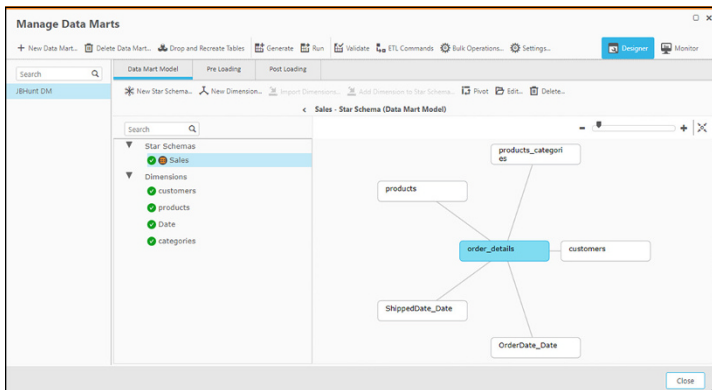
Manage Data Marts

+ New Data Mart... Delete Data Mart... Drop and Recreate Tables Generate Run Validate ETL Commands Bulk Operations... Settings... Designer Monitor

Search

JBHunt DM

Data Mart Model Pre Loading Post Loading

New Star Schema... New Dimension... Import Dimensions... Add Dimension to Star Schema... Pivot Edit... Delete...

< Sales - Star Schema (Data Mart Model)

Search

Star Schemas
Sales
Dimensions
customers
products
Date
categories

products_categories

products

order_details

customers

ShippedDate_Date

OrderDate_Date

Close